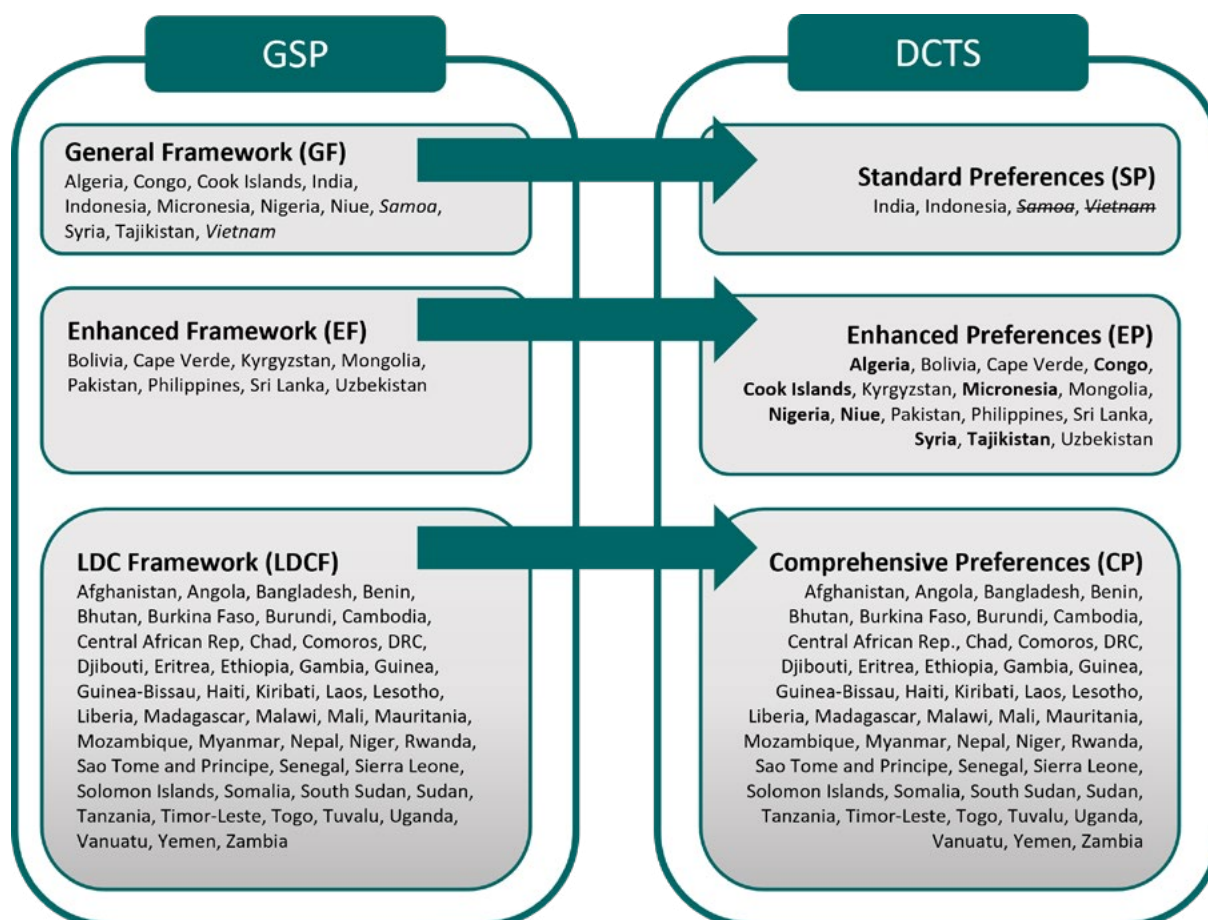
GSP

General Framework (GF)
Algeria, Congo, Cook Islands, India, Indonesia, Micronesia, Nigeria, Niue, Samoa, Syria, Tajikistan, Vietnam

Enhanced Framework (EF)
Bolivia, Cape Verde, Kyrgyzstan, Mongolia, Pakistan, Philippines, Sri Lanka, Uzbekistan

LDC Framework (LDCF)
Afghanistan, Angola, Bangladesh, Benin, Bhutan, Burkina Faso, Burundi, Cambodia, Central African Rep, Chad, Comoros, DRC, Djibouti, Eritrea, Ethiopia, Gambia, Guinea, Guinea-Bissau, Haiti, Kiribati, Laos, Lesotho, Liberia, Madagascar, Malawi, Mali, Mauritania, Mozambique, Myanmar, Nepal, Niger, Rwanda, Sao Tome and Principe, Senegal, Sierra Leone, Solomon Islands, Somalia, South Sudan, Sudan, Tanzania, Timor-Leste, Togo, Tuvalu, Uganda, Vanuatu, Yemen, Zambia

DCTS

Standard Preferences (SP)
India, Indonesia, ~~Samoa~~, ~~Vietnam~~

Enhanced Preferences (EP)
**Algeria**, Bolivia, Cape Verde, **Congo**, **Cook Islands**, Kyrgyzstan, **Micronesia**, Mongolia, **Nigeria**, **Niue**, Pakistan, Philippines, Sri Lanka, **Syria**, **Tajikistan**, Uzbekistan

Comprehensive Preferences (CP)
Afghanistan, Angola, Bangladesh, Benin, Bhutan, Burkina Faso, Burundi, Cambodia, Central African Rep., Chad, Comoros, DRC, Djibouti, Eritrea, Ethiopia, Gambia, Guinea, Guinea-Bissau, Haiti, Kiribati, Laos, Lesotho, Liberia, Madagascar, Malawi, Mali, Mauritania, Mozambique, Myanmar, Nepal, Niger, Rwanda, Sao Tome and Principe, Senegal, Sierra Leone, Solomon Islands, Somalia, South Sudan, Sudan, Tanzania, Timor-Leste, Togo, Tuvalu, Uganda, Vanuatu, Yemen, Zambia